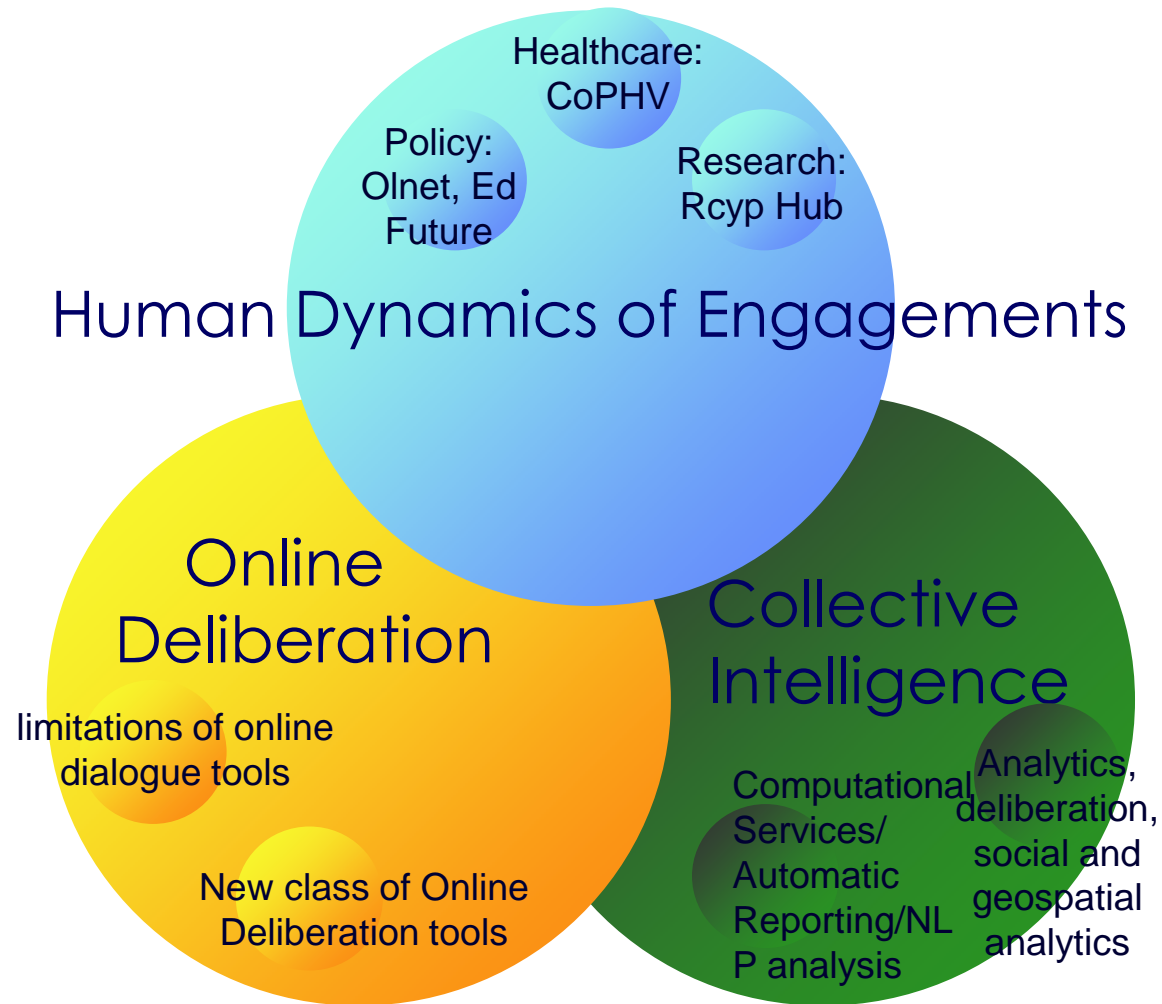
Healthcare: CoPHV

Policy: Olnet, Ed Future

Research: Rcyp Hub

Human Dynamics of Engagements

Online Deliberation

limitations of online dialogue tools

New class of Online Deliberation tools

Collective Intelligence

Computational Services/ Automatic Reporting/NLP analysis

Analytics, deliberation, social and geospatial analytics